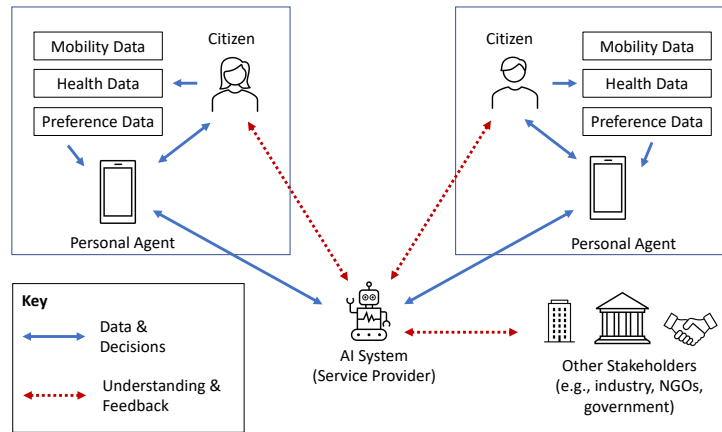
Mobility Data
Health Data
Preference Data
Citizen
Personal Agent

Citizen
Mobility Data
Health Data
Preference Data
Personal Agent

Key
Data & Decisions
Understanding & Feedback

AI System
(Service Provider)

Other Stakeholders
(e.g., industry, NGOs, government)